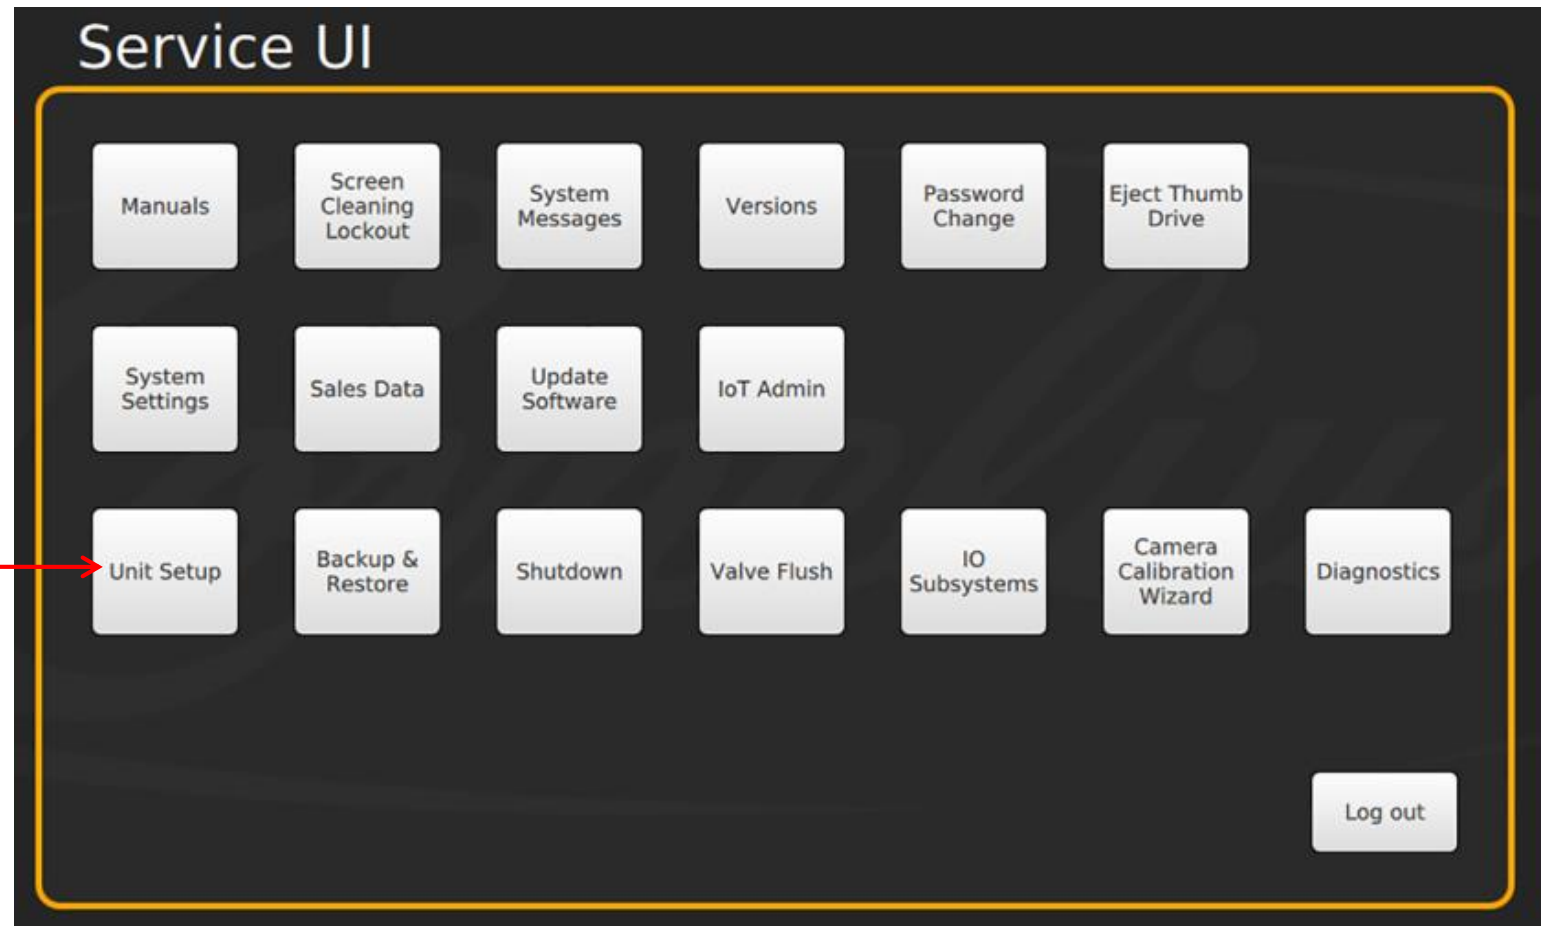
Service UI

Manuals

Screen Cleaning Lockout

System Messages

Versions

Password Change

Eject Thumb Drive

System Settings

Sales Data

Update Software

IoT Admin

Unit Setup

Backup & Restore

Shutdown

Valve Flush

IO Subsystems

Camera Calibration Wizard

Diagnostics

Log out